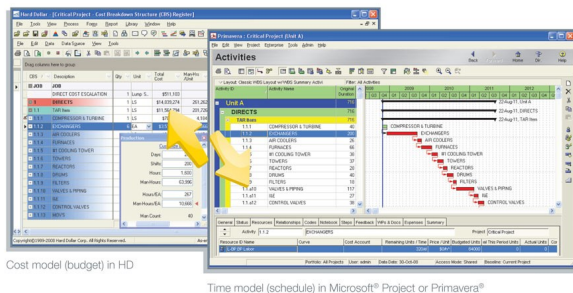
Hard Dollar - [Critical Project - Cost Breakdown Structure (CBS) Register]

File Edit View Process Fields Report Library Window Help

File Edit View Data Source View Tools

Drag columns here to group

| CBS | Description | Qty | Unit | Total Cost | Man-Hrs /Unit |
|---|---|---|---|---|---|
| JOB | JOB | | | | |
| | DIRECT COST ESCALATION | 1 | Lump S | $511,103 | |
| 1 | DIRECTS | | | $14,839,274 | 261,263 |
| 1.1 | TAR Item | | | $11,567,784 | 220,296 |
| 1.1.1 | COMPRESSOR & TURBINE | 1 | | $... | |
| 1.1.2 | EXCHANGERS | 1 | | $1... | |
| 1.1.3 | AIR COOLERS | | | | |
| 1.1.4 | FURNACES | | | | |
| 1.1.5 | #1 COOLING TOWER | | | | |
| 1.1.6 | TOWERS | | | | |
| 1.1.7 | REACTORS | | | | |
| 1.1.8 | DRUMS | | | | |
| 1.1.9 | FILTERS | | | | |
| 1.1.10 | VALVES & PIPING | | | | |
| 1.1.11 | SIE | | | | |
| 1.1.12 | CONTROL VALVES | | | | |
| 1.1.13 | VENTS | | | | |

Production
Days: 200
Shifts: 200
Hours: 1,600
Man-Hours: 63,990
Hours/EA: 267
Man Hours/EA: 10,666
Man Count: 40

Copyright(R)2000-2009 Hard Dollar Corp. All Rights Reserved.

Primavera : Critical Project (Unit A)

File Edit View Project Enterprise Tools Admin Help

Activities

Back Forward Home Dir Help

Layout: Classic WBS Layout w/ WBS Summary Activi   Filter: All Activities

| Activity ID | Activity Name | Original Duration |
|---|---|---|
| Unit A | | |
| DIRECTS | | 778 |
| TAR Item | | 778 |
| 1.1.1 | COMPRESSOR & TURBINE | 40 |
| 1.1.2 | EXCHANGERS | 200 |
| 1.1.3 | AIR COOLERS | 26 |
| 1.1.4 | FURNACES | 68 |
| 1.1.5 | #1 COOLING TOWER | 30 |
| 1.1.6 | TOWERS | 50 |
| 1.1.7 | REACTORS | 20 |
| 1.1.8 | DRUMS | 40 |
| 1.1.9 | FILTERS | 94 |
| 1.1.10 | VALVES & PIPING | 117 |
| 1.1.11 | SIE | 27 |
| 1.1.12 | CONTROL VALVES | 23 |

2009 2010 2011 2012
22-Aug-11, Unit A
22-Aug-11, DIRECTS
22-Aug-11, TAR Item
COMPRESSOR & TURBINE
EXCHANGERS
AIR COOLERS
FURNACES
#1 COOLING TOWER
TOWERS
REACTORS
DRUMS
FILTERS
VALVES & PIPING
SIE
CONTROL VALVES

General Status Resources Relationships Codes Notebook Steps Feedback WPs & Docs Expenses Summary
Activity 1.1.2 EXCHANGERS Project Critical Project

| Resource ID Name | Curve | Cost Account | Remaining Units / Time | Price / Unit | Budgeted Units | At This Period Units | Actual Units |
|---|---|---|---|---|---|---|---|
| L-9P SF Labor | | | | | | | |

Portfolio: All Projects User: admin Data Date: 30-Oct-09 Access Mode: Shared Baseline: Current Project

Cost model (budget) in HD

Time model (schedule) in Microsoft® Project or Primavera®